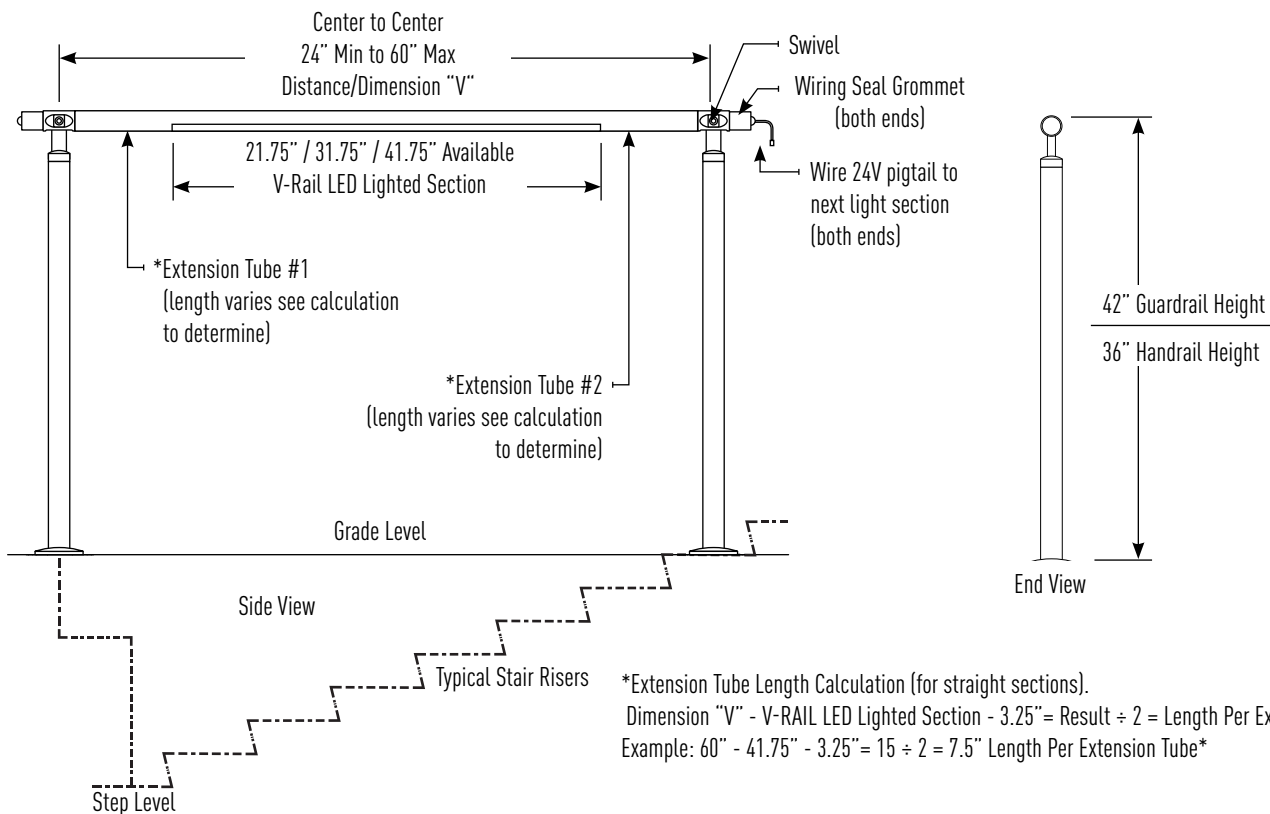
Center to Center
24" Min to 60" Max
Distance/Dimension "V"

Swivel

Wiring Seal Grommet
(both ends)

21.75" / 31.75" / 41.75" Available
V-Rail LED Lighted Section

Wire 24V pigtail to
next light section
(both ends)

*Extension Tube #1
(length varies see calculation
to determine)

*Extension Tube #2
(length varies see calculation
to determine)

42" Guardrail Height
36" Handrail Height

Grade Level

End View

Side View

Typical Stair Risers

*Extension Tube Length Calculation (for straight sections).
Dimension "V" - V-RAIL LED Lighted Section - 3.25"= Result ÷ 2 = Length Per Ex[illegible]
Example: 60" - 41.75" - 3.25"= 15 ÷ 2 = 7.5" Length Per Extension Tube*

Step Level